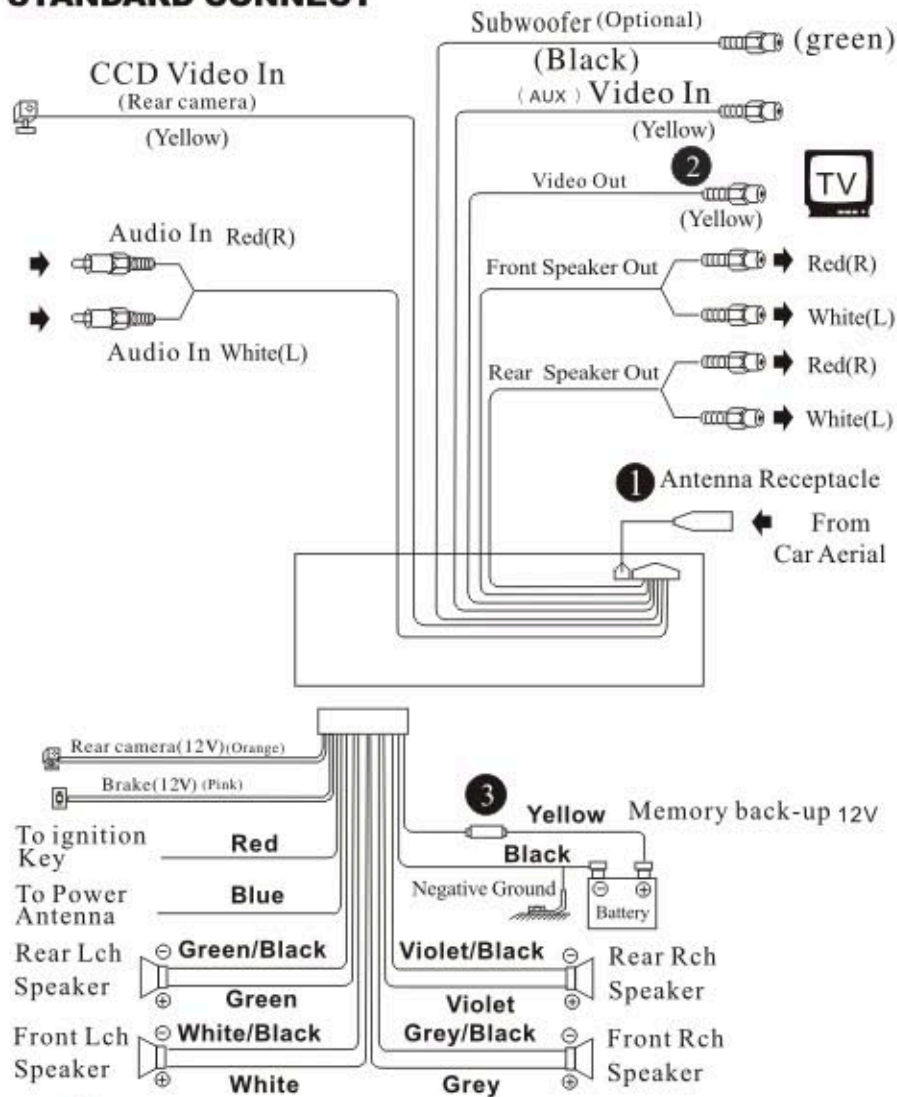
STANDARD CONNECT

Subwoofer (Optional)
(Black)
(green)

CCD Video In
(Rear camera)
(Yellow)

(AUX) Video In
(Yellow)

2
Video Out
(Yellow)
TV

Audio In Red(R)
Audio In White(L)

Front Speaker Out
Red(R)
White(L)

Rear Speaker Out
Red(R)
White(L)

1 Antenna Receptacle
From Car Aerial

Rear camera(12V)(Orange)
Brake(12V) (Pink)

3
Yellow
Memory back-up 12V

To ignition Key
Red

Black
Negative Ground
Battery

To Power Antenna
Blue

Rear Lch Speaker
Green/Black
Green

Violet/Black
Violet
Rear Rch Speaker

Front Lch Speaker
White/Black
White

Grey/Black
Grey
Front Rch Speaker